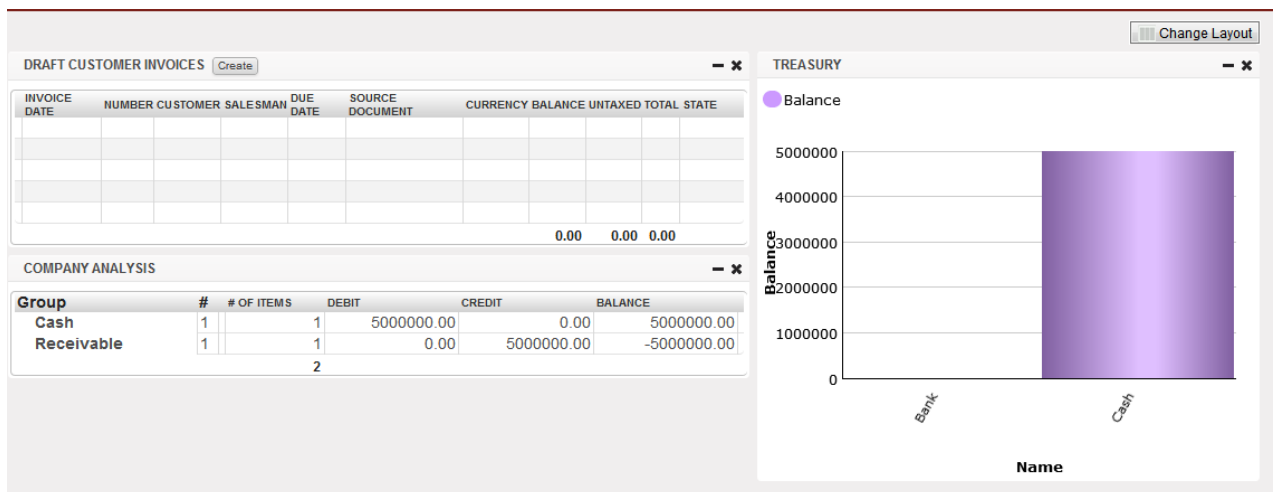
Change Layout

DRAFT CUSTOMER INVOICES Create

| INVOICE DATE | NUMBER | CUSTOMER | SALESMAN | DUE DATE | SOURCE DOCUMENT | CURRENCY | BALANCE | UNTAXED | TOTAL | STATE |
|---|---|---|---|---|---|---|---|---|---|---|
| | | | | | | | 0.00 | 0.00 | 0.00 | |

COMPANY ANALYSIS

| Group | # | # OF ITEMS | DEBIT | CREDIT | BALANCE |
|---|---|---|---|---|---|
| Cash | 1 | 1 | 5000000.00 | 0.00 | 5000000.00 |
| Receivable | 1 | 1 | 0.00 | 5000000.00 | -5000000.00 |
| | | 2 | | | |

TREASURY

Balance

5000000
4000000
3000000
2000000
1000000
0

Balance

Bank
Cash

Name